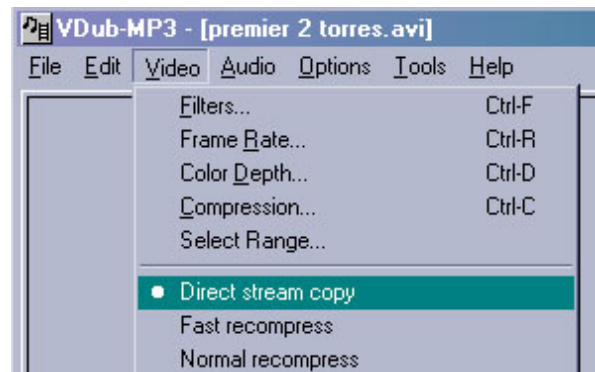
VDub-MP3 - [premier 2 torres.avi]

File Edit Video Audio Options Tools Help

Filters... Ctrl-F
Frame Rate... Ctrl-R
Color Depth... Ctrl-D
Compression... Ctrl-C
Select Range...

Direct stream copy
Fast recompress
Normal recompress